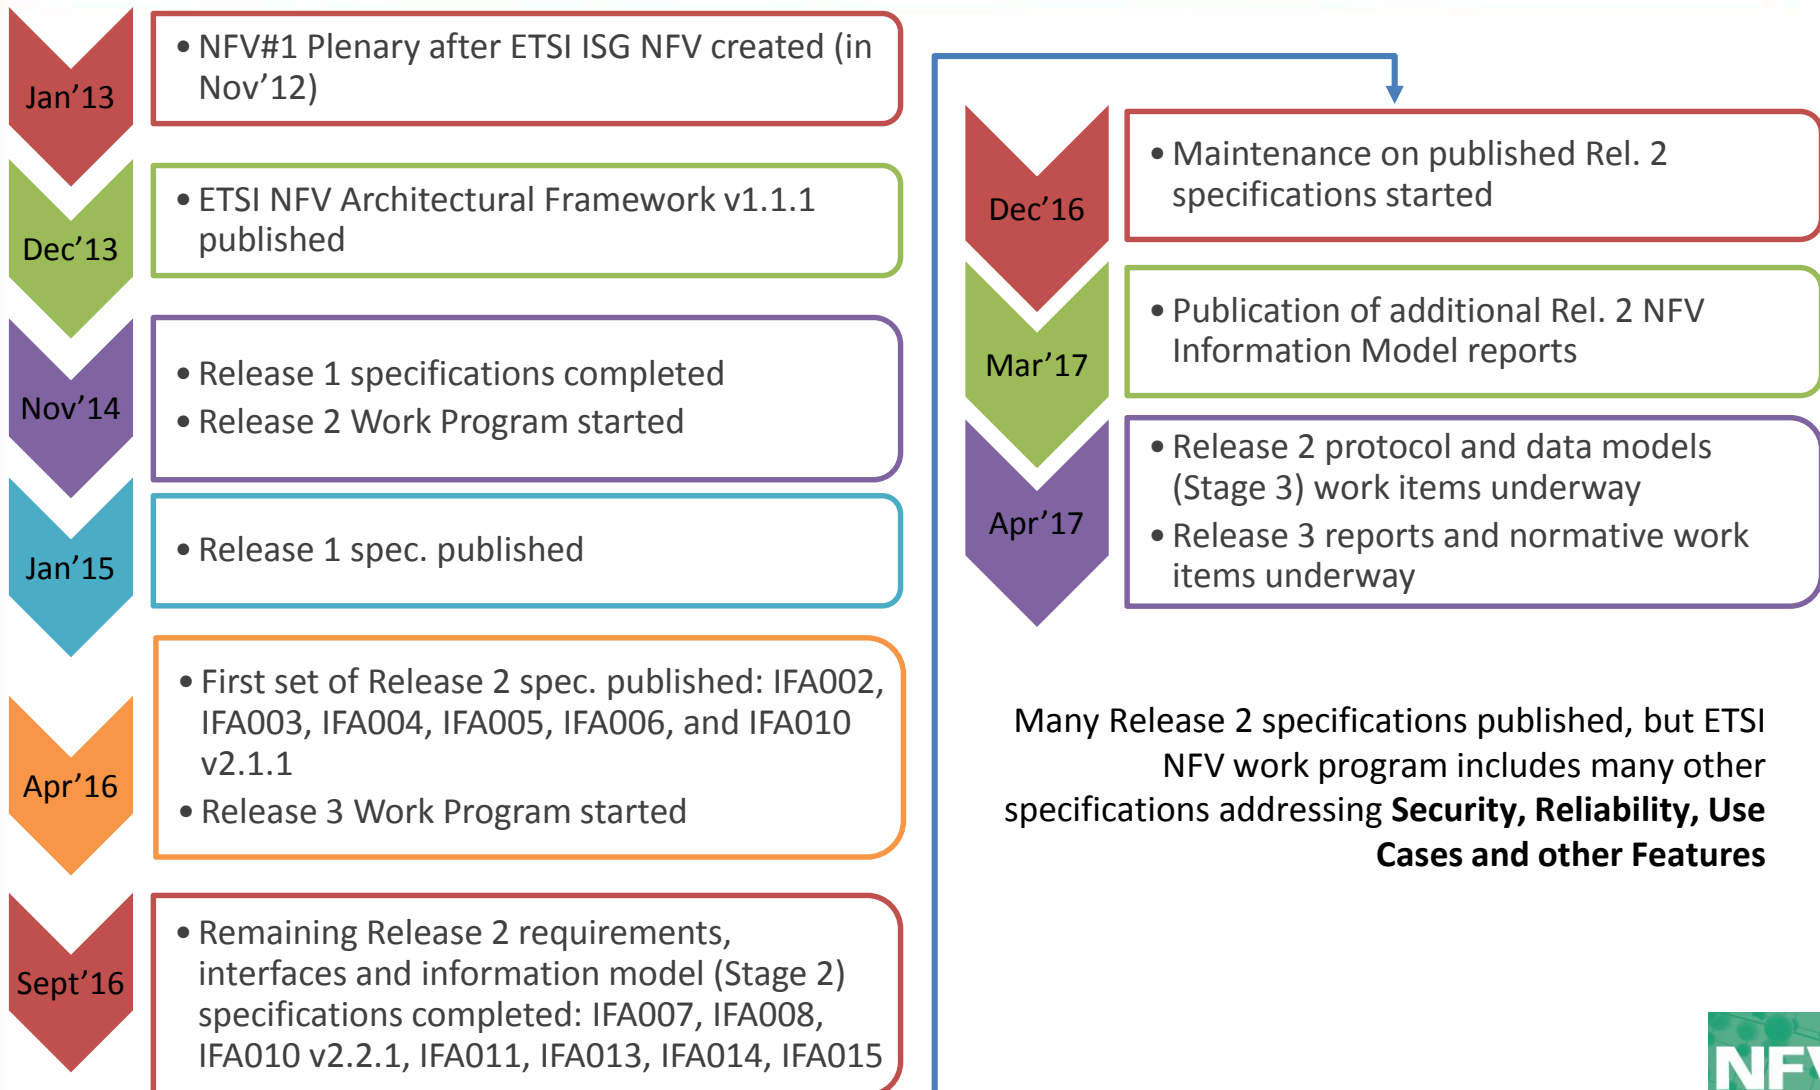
Jan'13

• NFV#1 Plenary after ETSI ISG NFV created (in Nov'12)

Dec'13

• ETSI NFV Architectural Framework v1.1.1 published

Nov'14

• Release 1 specifications completed
• Release 2 Work Program started

Jan'15

• Release 1 spec. published

Apr'16

• First set of Release 2 spec. published: IFA002, IFA003, IFA004, IFA005, IFA006, and IFA010 v2.1.1
• Release 3 Work Program started

Sept'16

• Remaining Release 2 requirements, interfaces and information model (Stage 2) specifications completed: IFA007, IFA008, IFA010 v2.2.1, IFA011, IFA013, IFA014, IFA015

Dec'16

• Maintenance on published Rel. 2 specifications started

Mar'17

• Publication of additional Rel. 2 NFV Information Model reports

Apr'17

• Release 2 protocol and data models (Stage 3) work items underway
• Release 3 reports and normative work items underway

Many Release 2 specifications published, but ETSI NFV work program includes many other specifications addressing **Security, Reliability, Use Cases and other Features**

NFV